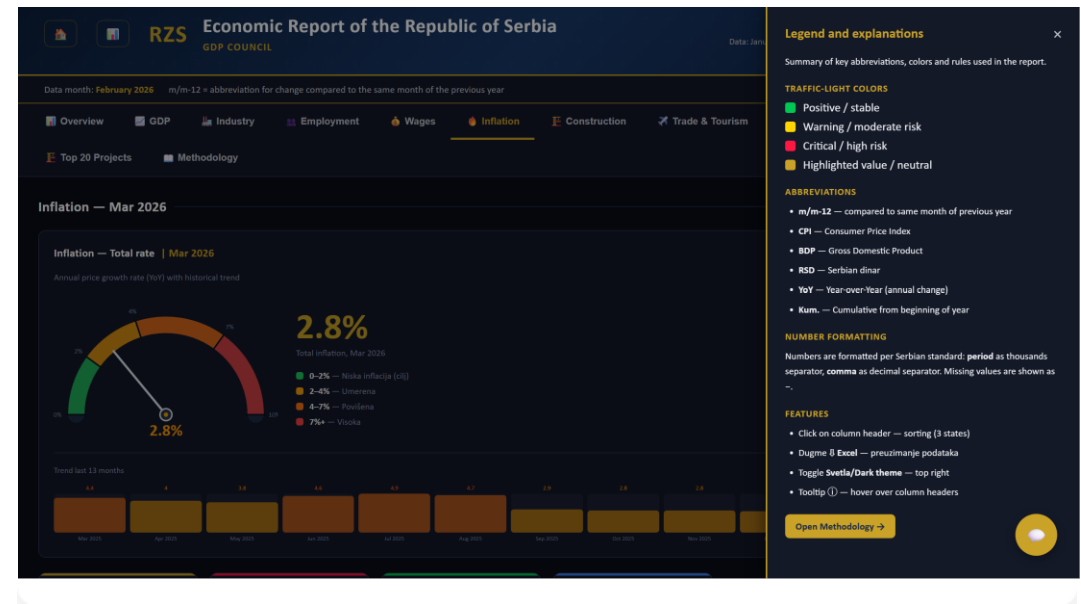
RZS Economic Report of the Republic of Serbia
GDP COUNCIL

Data: Janu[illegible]

Data month: February 2026 m/m-12 = abbreviation for change compared to the same month of the previous year

Overview GDP Industry Employment Wages Inflation Construction Trade & Tourism
Top 20 Projects Methodology

Inflation — Mar 2026

Inflation — Total rate | Mar 2026
Annual price growth rate (YoY) with historical trend

0% 2% 4% 7% 10%
2.8%

2.8%
Total inflation, Mar 2026
0–2% — Niska inflacija (cilj)
2–4% — Umerena
4–7% — Povišena
7%+ — Visoka

Trend last 13 months
4.4 4 3.8 4.6 4.9 4.7 2.9 2.8 2.8
Mar 2025 Apr 2025 May 2025 Jun 2025 Jul 2025 Aug 2025 Sep 2025 Oct 2025 Nov 2025

Legend and explanations ×
Summary of key abbreviations, colors and rules used in the report.

TRAFFIC-LIGHT COLORS
Positive / stable
Warning / moderate risk
Critical / high risk
Highlighted value / neutral

ABBREVIATIONS
• m/m-12 — compared to same month of previous year
• CPI — Consumer Price Index
• BDP — Gross Domestic Product
• RSD — Serbian dinar
• YoY — Year-over-Year (annual change)
• Kum. — Cumulative from beginning of year

NUMBER FORMATTING
Numbers are formatted per Serbian standard: period as thousands separator, comma as decimal separator. Missing values are shown as –.

FEATURES
• Click on column header — sorting (3 states)
• Dugme Excel — preuzimanje podataka
• Toggle Svetla/Dark theme — top right
• Tooltip ⓘ — hover over column headers

Open Methodology →